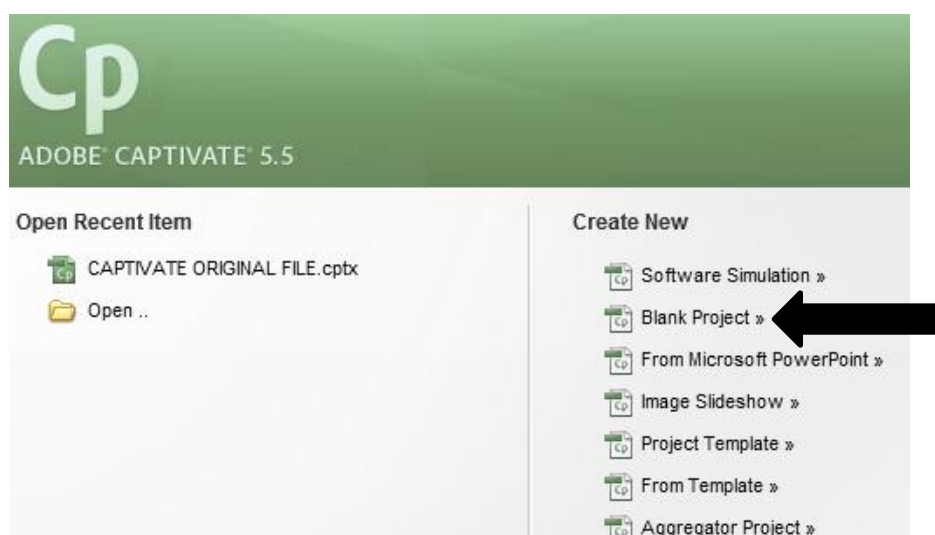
Cp
ADOBE® CAPTIVATE® 5.5

Open Recent Item

CAPTIVATE ORIGINAL FILE.cptx

Open ..

Create New

Software Simulation »

Blank Project »

From Microsoft PowerPoint »

Image Slideshow »

Project Template »

From Template »

Aggregator Project »